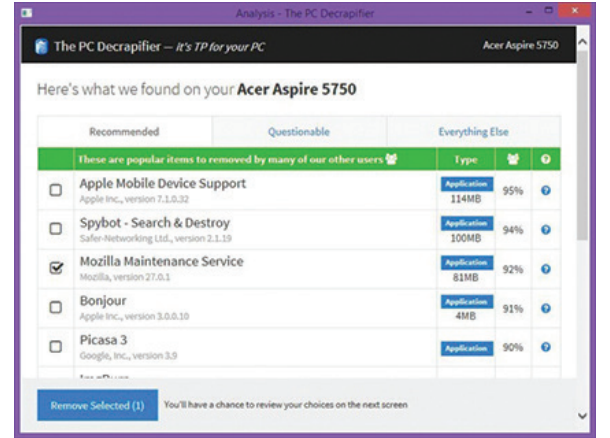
Analysis - The PC Decrapifier

The PC Decrapifier — It's TP for your PC

Acer Aspire 5750

Here's what we found on your **Acer Aspire 5750**

| Recommended | Questionable | Everything Else | |
|---|---|---|---|

| | These are popular items to removed by many of our other users | Type | | |
|---|---|---|---|---|
| ☐ | Apple Mobile Device Support<br>Apple Inc., version 7.1.0.32 | Application<br>114MB | 95% | ? |
| ☐ | Spybot - Search & Destroy<br>Safer-Networking Ltd., version 2.1.19 | Application<br>100MB | 94% | ? |
| ☑ | Mozilla Maintenance Service<br>Mozilla, version 27.0.1 | Application<br>81MB | 92% | ? |
| ☐ | Bonjour<br>Apple Inc., version 3.0.0.10 | Application<br>4MB | 91% | ? |
| ☐ | Picasa 3<br>Google, Inc., version 3.9 | Application | 90% | ? |

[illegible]

Remove Selected (1)

You'll have a chance to review your choices on the next screen